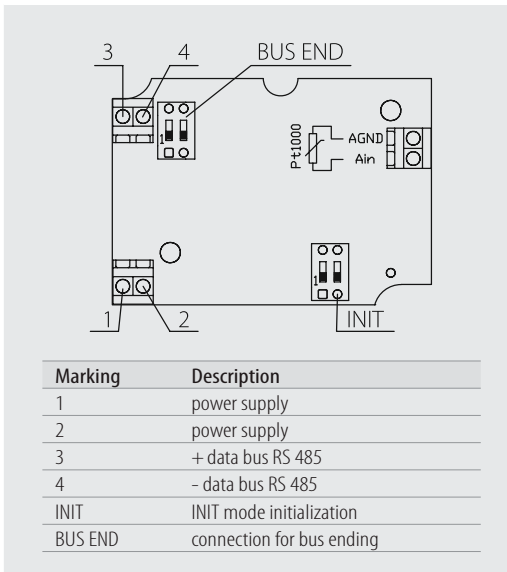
3
4
BUS END
1
Pt1000
AGND
Ain
1
INIT
1
2

| Marking | Description |
|---|---|
| 1 | power supply |
| 2 | power supply |
| 3 | + data bus RS 485 |
| 4 | - data bus RS 485 |
| INIT | INIT mode initialization |
| BUS END | connection for bus ending |